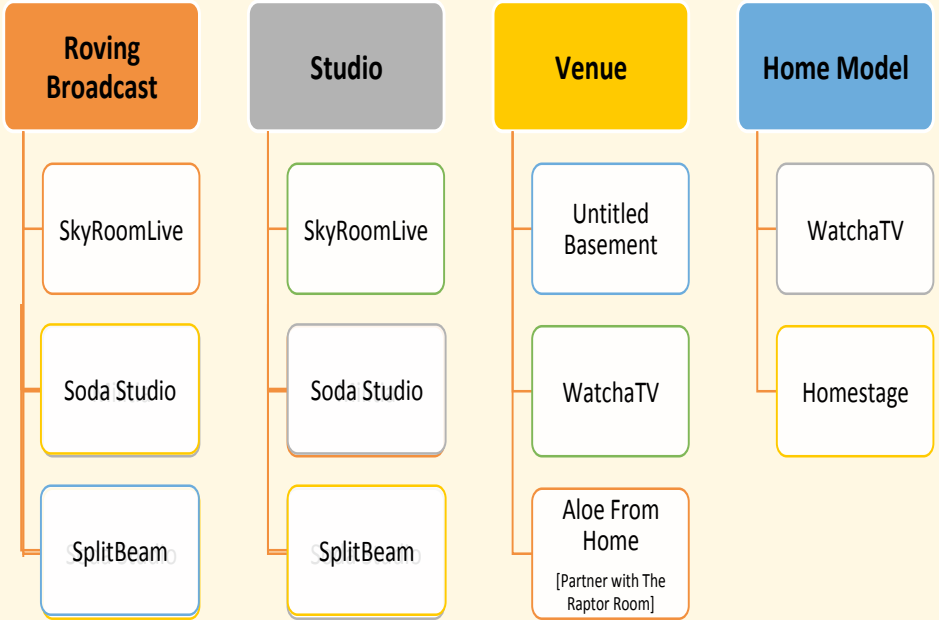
Roving Broadcast

SkyRoomLive

Soda Studio

SplitBeam

Studio

SkyRoomLive

Soda Studio

SplitBeam

Venue

Untitled Basement

WatchaTV

Aloe From Home

[Partner with The Raptor Room]

Home Model

WatchaTV

Homestage